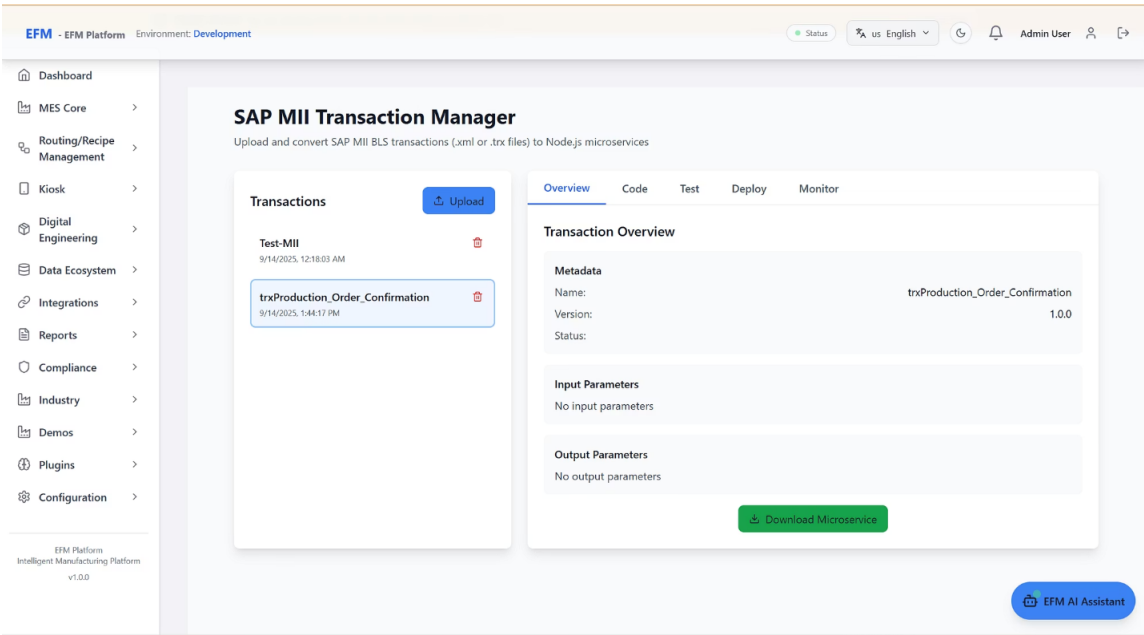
EFM - EFM Platform Environment: Development

Status us English Admin User

Dashboard
MES Core
Routing/Recipe Management
Kiosk
Digital Engineering
Data Ecosystem
Integrations
Reports
Compliance
Industry
Demos
Plugins
Configuration

EFM Platform
Intelligent Manufacturing Platform
v1.0.0

SAP MII Transaction Manager

Upload and convert SAP MII BLS transactions (.xml or .trx files) to Node.js microservices

Transactions

Upload

Test-MII
9/14/2025, 12:18:03 AM

trxProduction_Order_Confirmation
9/14/2025, 1:44:17 PM

Overview Code Test Deploy Monitor

Transaction Overview

Metadata

| | |
|---|---|
| Name: | trxProduction_Order_Confirmation |
| Version: | 1.0.0 |
| Status: | |

Input Parameters
No input parameters

Output Parameters
No output parameters

Download Microservice

EFM AI Assistant